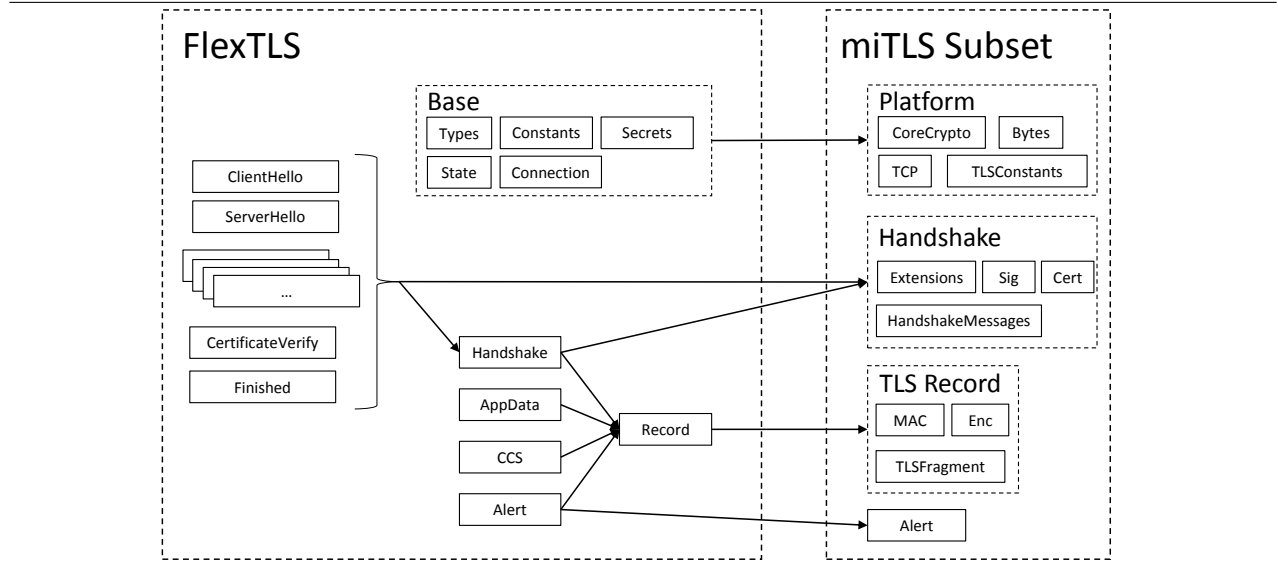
FlexTLS

Base
Types
Constants
Secrets
State
Connection

ClientHello
ServerHello
...
CertificateVerify
Finished

Handshake
AppData
CCS
Alert
Record

miTLS Subset

Platform
CoreCrypto
Bytes
TCP
TLSConstants

Handshake
Extensions
Sig
Cert
HandshakeMessages

TLS Record
MAC
Enc
TLSFragment

Alert